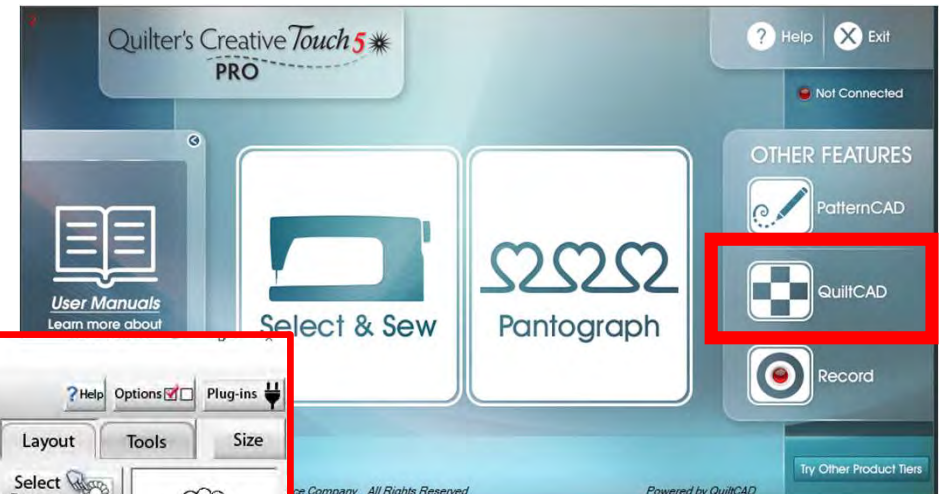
Quilter's Creative Touch 5
PRO

Help Exit

Not Connected

OTHER FEATURES

PatternCAD

QuiltCAD

Record

User Manuals
Learn more about

Select & Sew

Pantograph

Help Options Plug-ins

Layout Tools Size

Select

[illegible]ce Company. All Rights Reserved.

Powered by QuiltCAD

Try Other Product Tiers